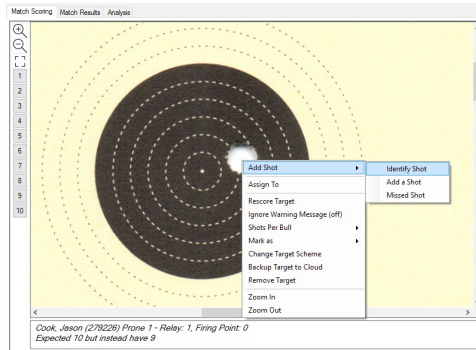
Match Scoring | Match Results | Analysis

1
2
3
4
5
6
7
8
9
10

Add Shot
Assign To
Rescore Target
Ignore Warning Message (off)
Shots Per Bull
Mark as
Change Target Scheme
Backup Target to Cloud
Remove Target
Zoom In
Zoom Out

Identify Shot
Add a Shot
Missed Shot

Cook, Jason (279226) Prone 1 - Relay: 1, Firing Point: 0
Expected 10 but instead have 9